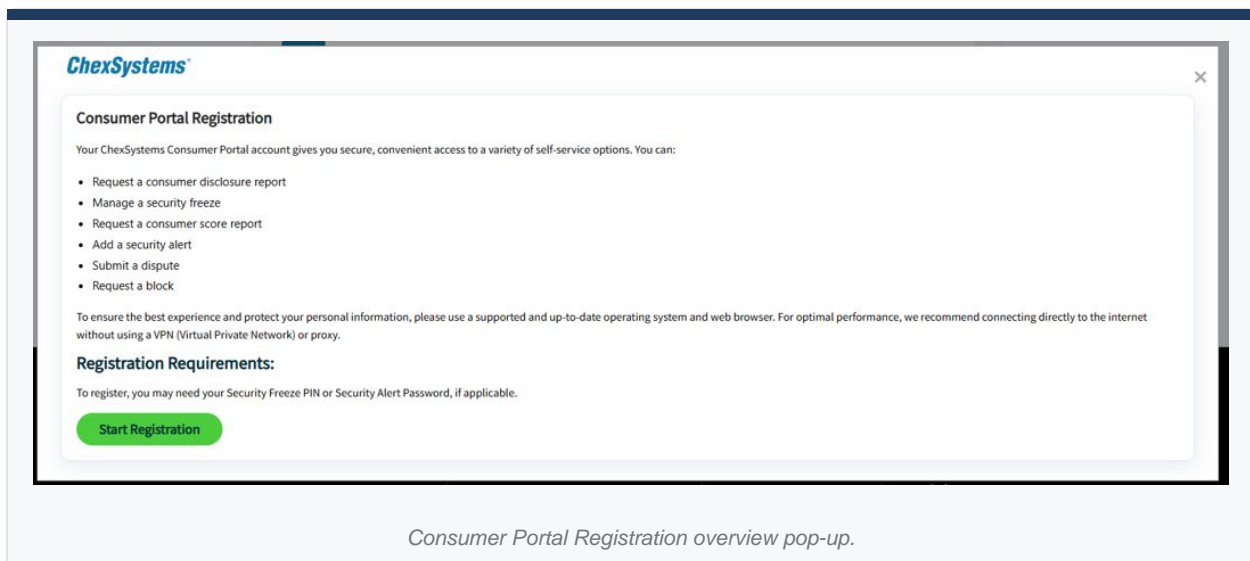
ChexSystems®

×

Consumer Portal Registration

Your ChexSystems Consumer Portal account gives you secure, convenient access to a variety of self-service options. You can:

- Request a consumer disclosure report
- Manage a security freeze
- Request a consumer score report
- Add a security alert
- Submit a dispute
- Request a block

To ensure the best experience and protect your personal information, please use a supported and up-to-date operating system and web browser. For optimal performance, we recommend connecting directly to the internet without using a VPN (Virtual Private Network) or proxy.

Registration Requirements:

To register, you may need your Security Freeze PIN or Security Alert Password, if applicable.

Start Registration

Consumer Portal Registration overview pop-up.